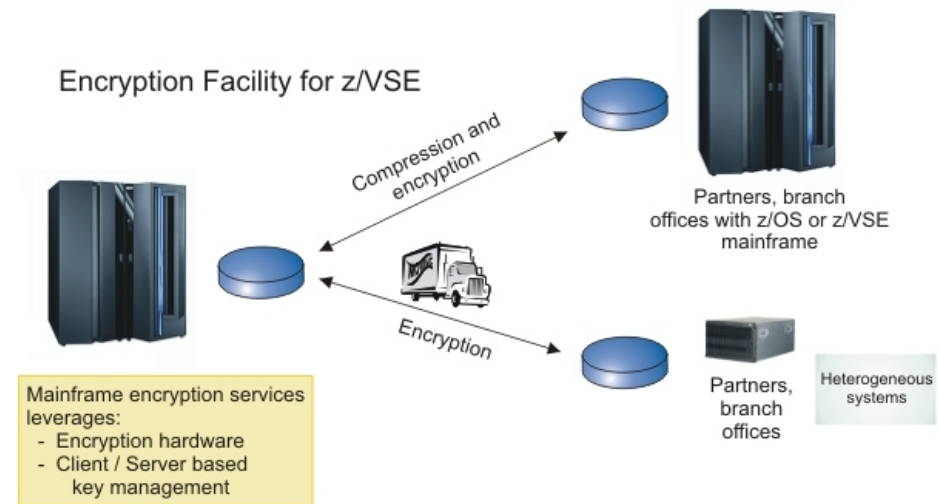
Encryption Facility for z/VSE

Compression and encryption

Partners, branch offices with z/OS or z/VSE mainframe

Encryption

Partners, branch offices

Heterogeneous systems

Mainframe encryption services leverages:
- Encryption hardware
- Client / Server based key management